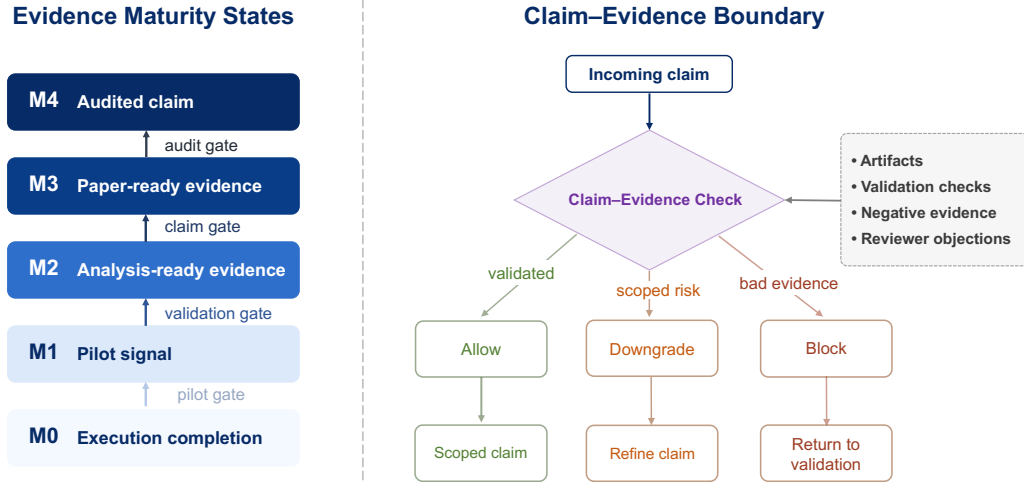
Evidence Maturity States

M4 Audited claim

audit gate

M3 Paper-ready evidence

claim gate

M2 Analysis-ready evidence

validation gate

M1 Pilot signal

pilot gate

M0 Execution completion

Claim–Evidence Boundary

Incoming claim

Claim–Evidence Check

• Artifacts
• Validation checks
• Negative evidence
• Reviewer objections

validated

scoped risk

bad evidence

Allow

Downgrade

Block

Scoped claim

Refine claim

Return to validation